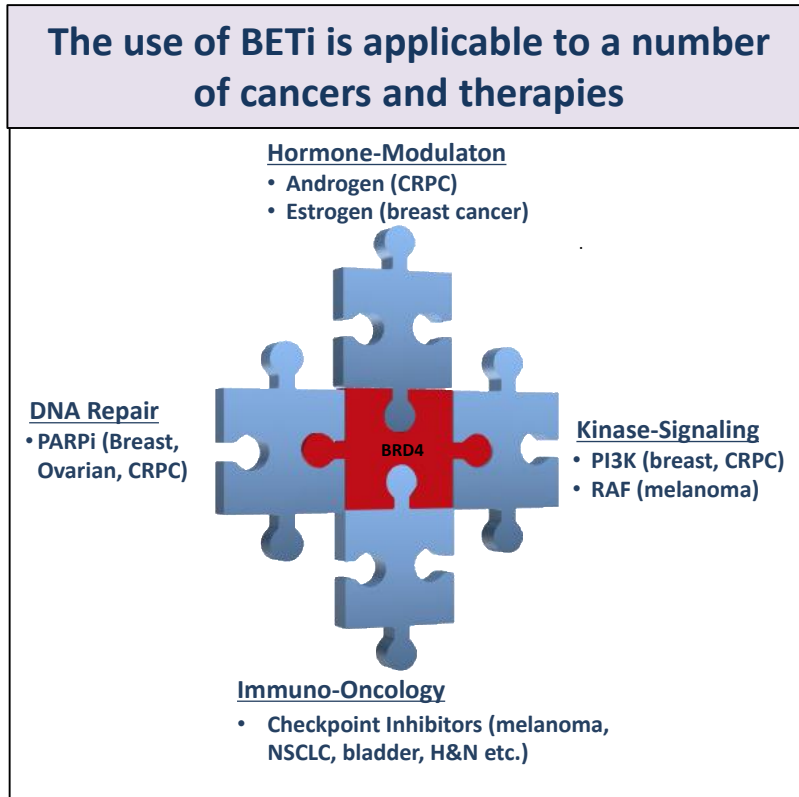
The use of BETi is applicable to a number of cancers and therapies

Hormone-Modulaton
• Androgen (CRPC)
• Estrogen (breast cancer)

DNA Repair
• PARPi (Breast, Ovarian, CRPC)

BRD4

Kinase-Signaling
• PI3K (breast, CRPC)
• RAF (melanoma)

Immuno-Oncology
• Checkpoint Inhibitors (melanoma, NSCLC, bladder, H&N etc.)